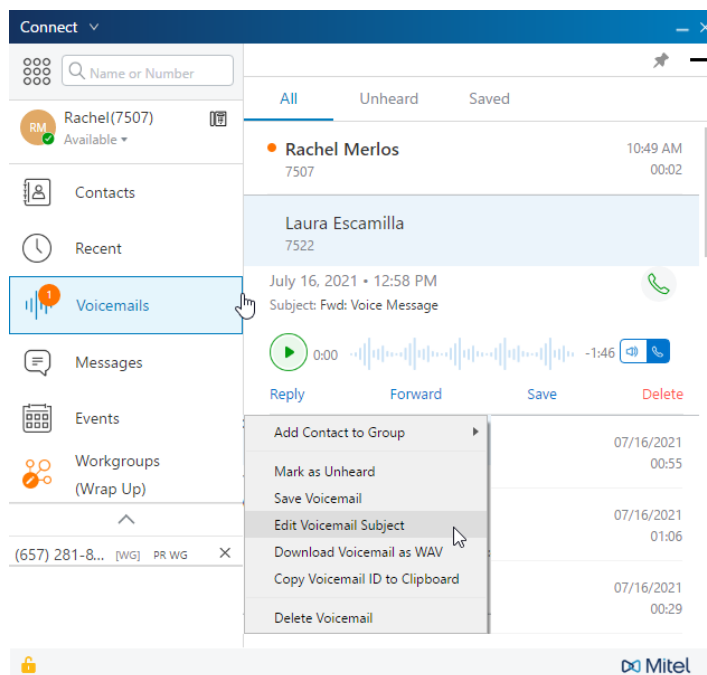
Connect

Name or Number

RM Rachel(7507)
Available

Contacts

Recent

1
Voicemails

Messages

Events

Workgroups
(Wrap Up)

(657) 281-8... [WG] PR WG

All Unheard Saved

Rachel Merlos
7507
10:49 AM
00:02

Laura Escamilla
7522

July 16, 2021 • 12:58 PM
Subject: Fwd: Voice Message

0:00 -1:46

Reply Forward Save Delete

Add Contact to Group
Mark as Unheard
Save Voicemail
Edit Voicemail Subject
Download Voicemail as WAV
Copy Voicemail ID to Clipboard
Delete Voicemail

07/16/2021
00:55

07/16/2021
01:06

07/16/2021
00:29

Mitel